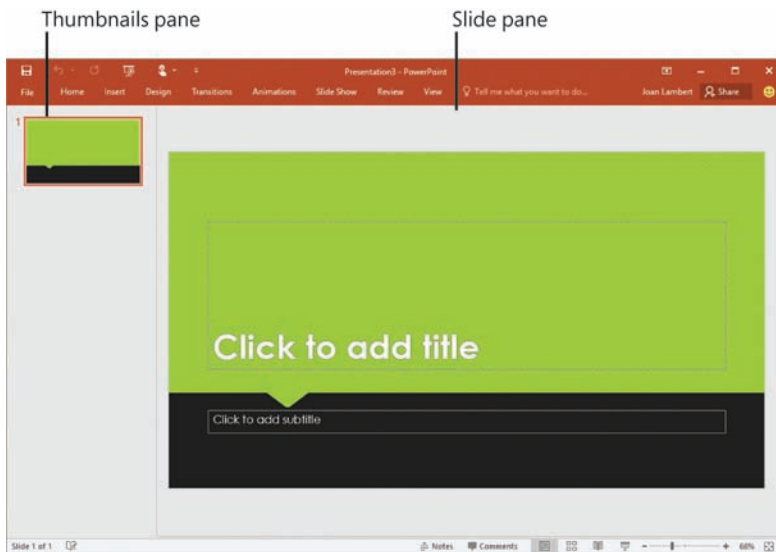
Thumbnails pane

Slide pane

Presentation3 - PowerPoint

File Home Insert Design Transitions Animations Slide Show Review View Tell me what you want to do... Joan Lambert Share

1

Click to add title

Click to add subtitle

Slide 1 of 1

Notes Comments 66%